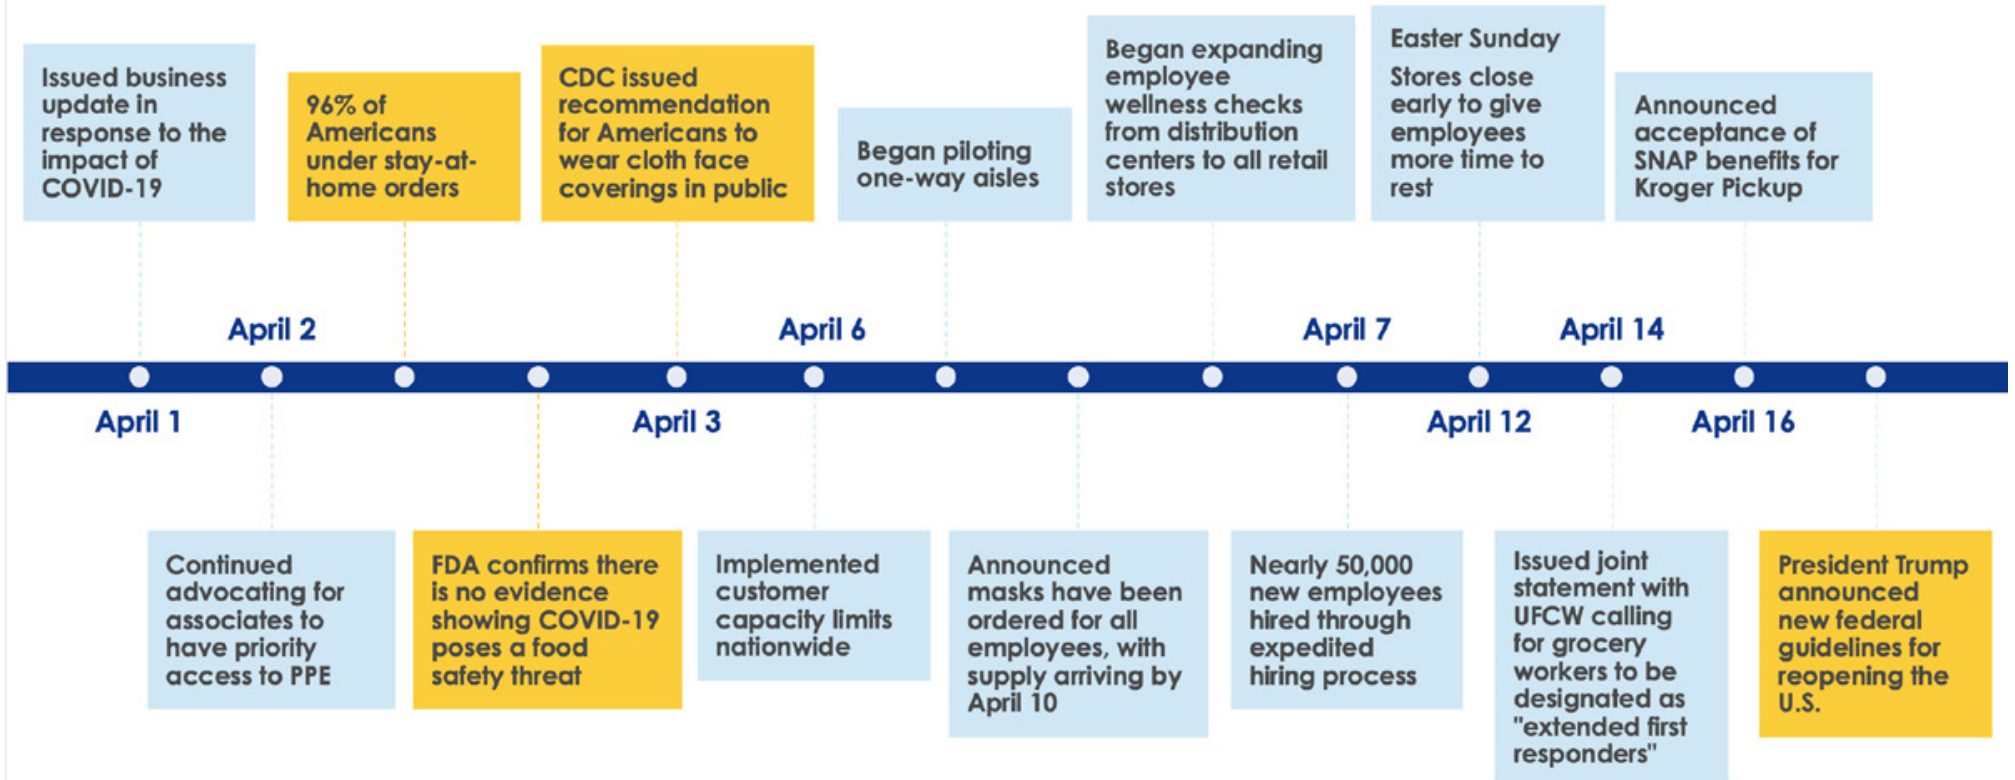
Issued business update in response to the impact of COVID-19

96% of Americans under stay-at-home orders

CDC issued recommendation for Americans to wear cloth face coverings in public

Began piloting one-way aisles

Began expanding employee wellness checks from distribution centers to all retail stores

Easter Sunday
Stores close early to give employees more time to rest

Announced acceptance of SNAP benefits for Kroger Pickup

April 2

April 6

April 7

April 14

April 1

April 3

April 12

April 16

Continued advocating for associates to have priority access to PPE

FDA confirms there is no evidence showing COVID-19 poses a food safety threat

Implemented customer capacity limits nationwide

Announced masks have been ordered for all employees, with supply arriving by April 10

Nearly 50,000 new employees hired through expedited hiring process

Issued joint statement with UFCW calling for grocery workers to be designated as "extended first responders"

President Trump announced new federal guidelines for reopening the U.S.